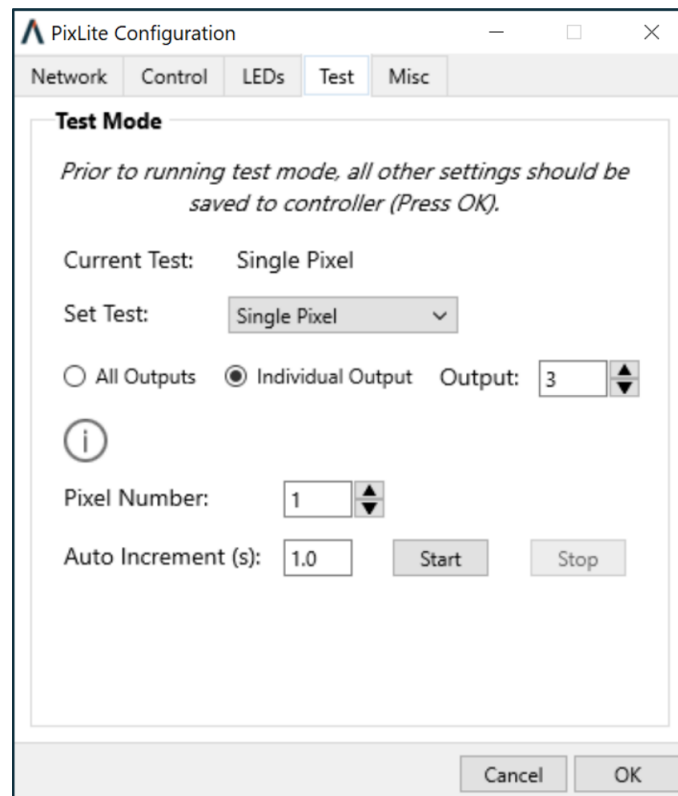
PixLite Configuration

Network Control LEDs Test Misc

Test Mode

Prior to running test mode, all other settings should be saved to controller (Press OK).

Current Test: Single Pixel

Set Test: Single Pixel

All Outputs Individual Output Output: 3

Pixel Number: 1

Auto Increment (s): 1.0 Start Stop

Cancel OK